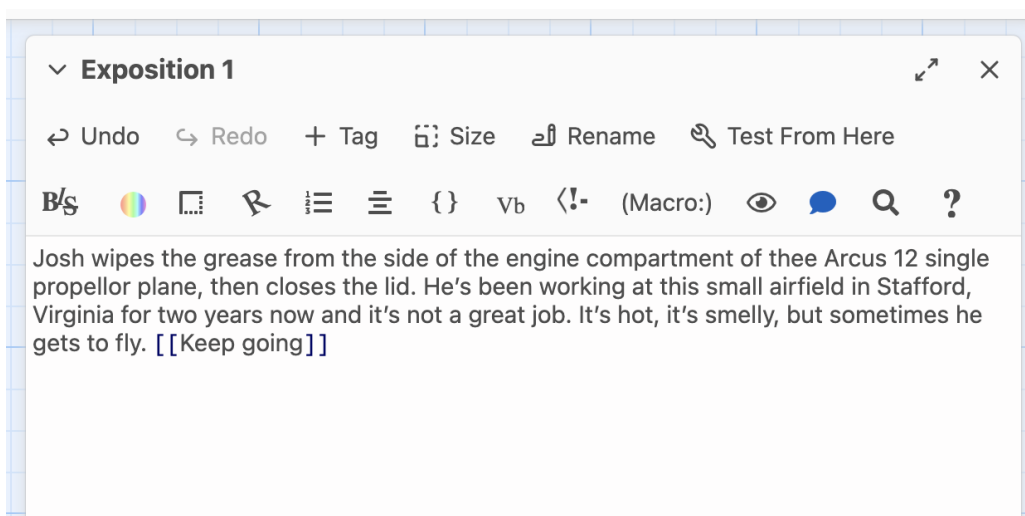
Exposition 1

Undo Redo + Tag Size Rename Test From Here

B/S {} Vb <!- (Macro:) ?

Josh wipes the grease from the side of the engine compartment of thee Arcus 12 single propellor plane, then closes the lid. He’s been working at this small airfield in Stafford, Virginia for two years now and it’s not a great job. It’s hot, it’s smelly, but sometimes he gets to fly. [[Keep going]]